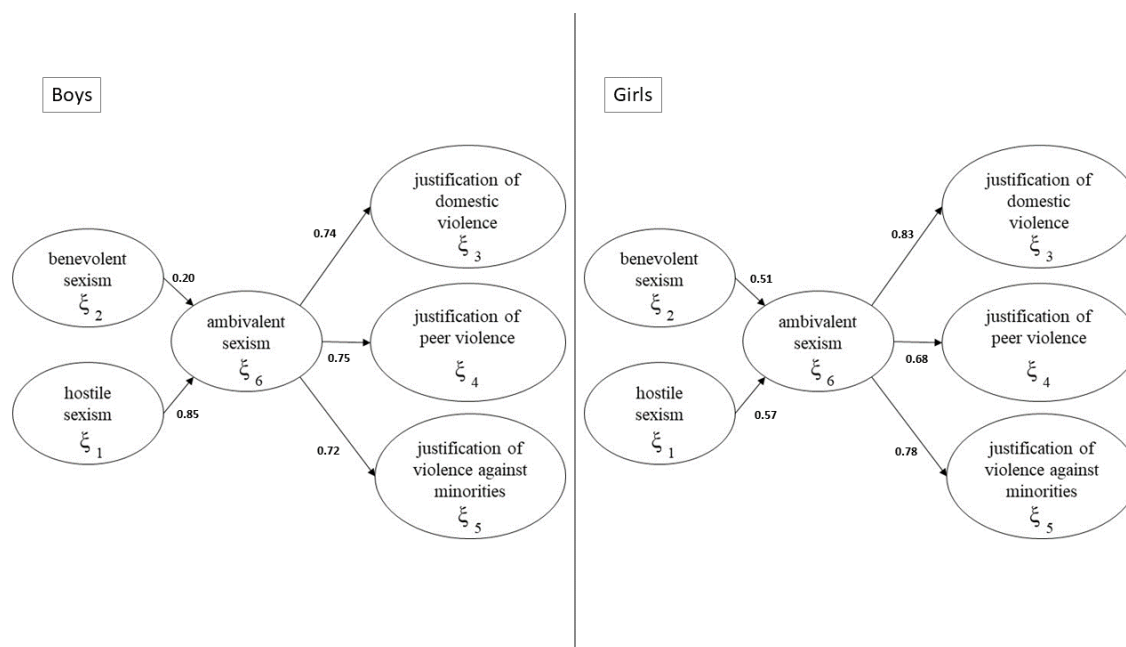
Boys

benevolent sexism $\xi_2$

0.20

hostile sexism $\xi_1$

0.85

ambivalent sexism $\xi_6$

0.74

justification of domestic violence $\xi_3$

0.75

justification of peer violence $\xi_4$

0.72

justification of violence against minorities $\xi_5$

Girls

benevolent sexism $\xi_2$

0.51

hostile sexism $\xi_1$

0.57

ambivalent sexism $\xi_6$

0.83

justification of domestic violence $\xi_3$

0.68

justification of peer violence $\xi_4$

0.78

justification of violence against minorities $\xi_5$